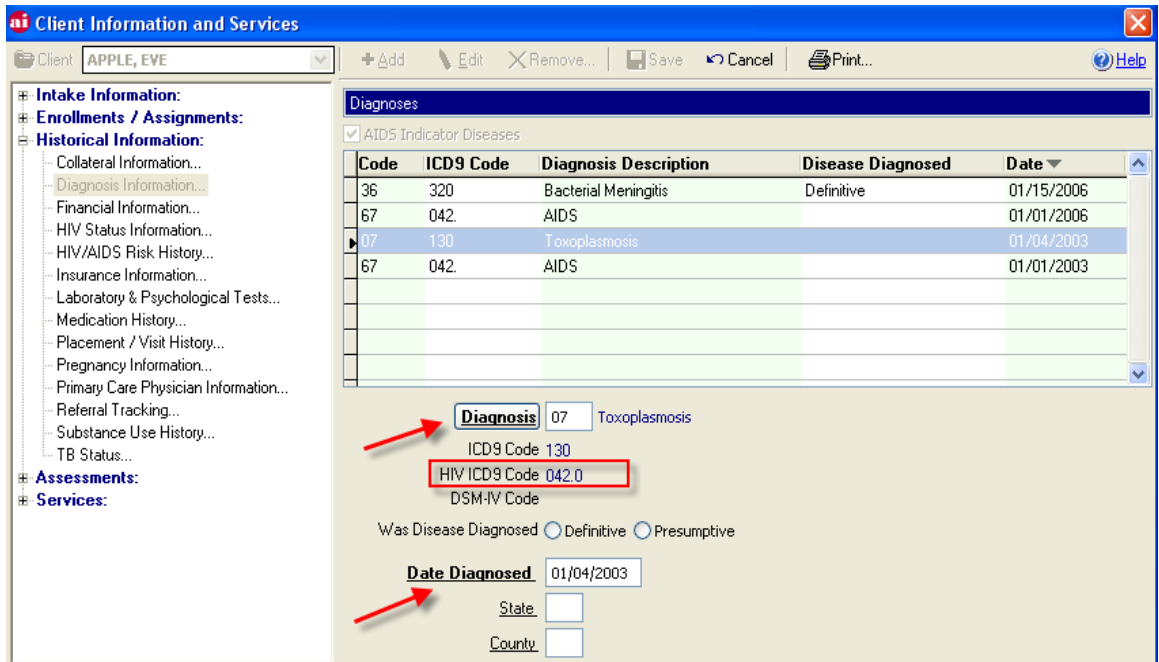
ai Client Information and Services

Client APPLE, EVE

+ Add Edit Remove... Save Cancel Print... Help

Intake Information:
Enrollments / Assignments:
Historical Information:
Collateral Information...
Diagnosis Information...
Financial Information...
HIV Status Information...
HIV/AIDS Risk History...
Insurance Information...
Laboratory & Psychological Tests...
Medication History...
Placement / Visit History...
Pregnancy Information...
Primary Care Physician Information...
Referral Tracking...
Substance Use History...
TB Status...
Assessments:
Services:

Diagnoses

AIDS Indicator Diseases

| Code | ICD9 Code | Diagnosis Description | Disease Diagnosed | Date |
|---|---|---|---|---|
| 36 | 320 | Bacterial Meningitis | Definitive | 01/15/2006 |
| 67 | 042. | AIDS | | 01/01/2006 |
| 07 | 130 | Toxoplasmosis | | 01/04/2003 |
| 67 | 042. | AIDS | | 01/01/2003 |

Diagnosis 07 Toxoplasmosis
ICD9 Code 130
HIV ICD9 Code 042.0
DSM-IV Code
Was Disease Diagnosed Definitive Presumptive
Date Diagnosed 01/04/2003
State
County